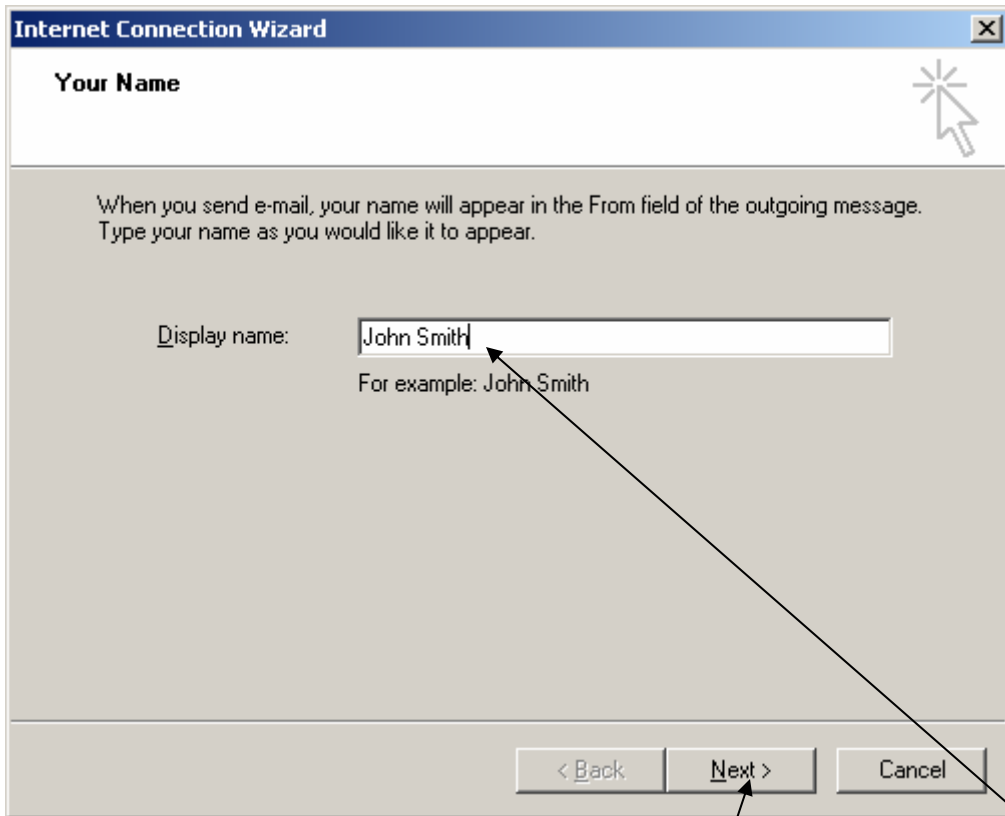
Internet Connection Wizard

Your Name

When you send e-mail, your name will appear in the From field of the outgoing message. Type your name as you would like it to appear.

Display name: John Smith

For example: John Smith

< Back
Next >
Cancel